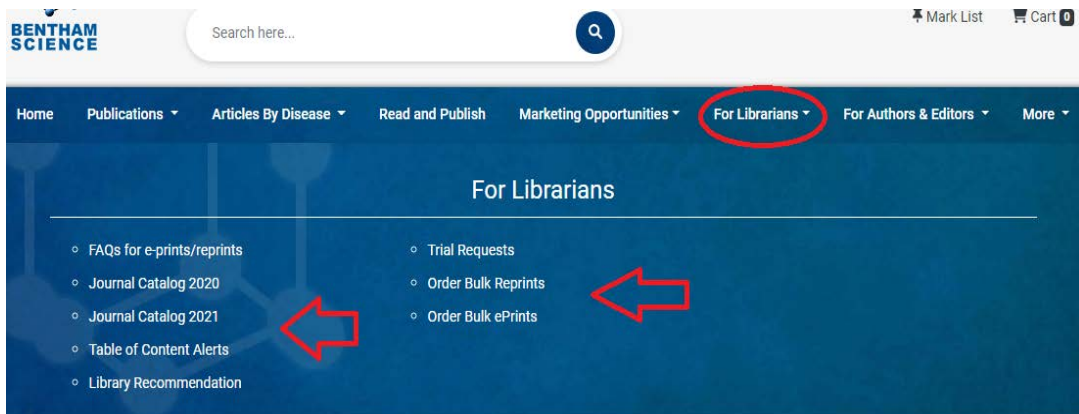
BENTHAM SCIENCE

Search here...

Mark List Cart 0

Home Publications Articles By Disease Read and Publish Marketing Opportunities For Librarians For Authors & Editors More

For Librarians

FAQs for e-prints/reprints
Journal Catalog 2020
Journal Catalog 2021
Table of Content Alerts
Library Recommendation

Trial Requests
Order Bulk Reprints
Order Bulk ePrints